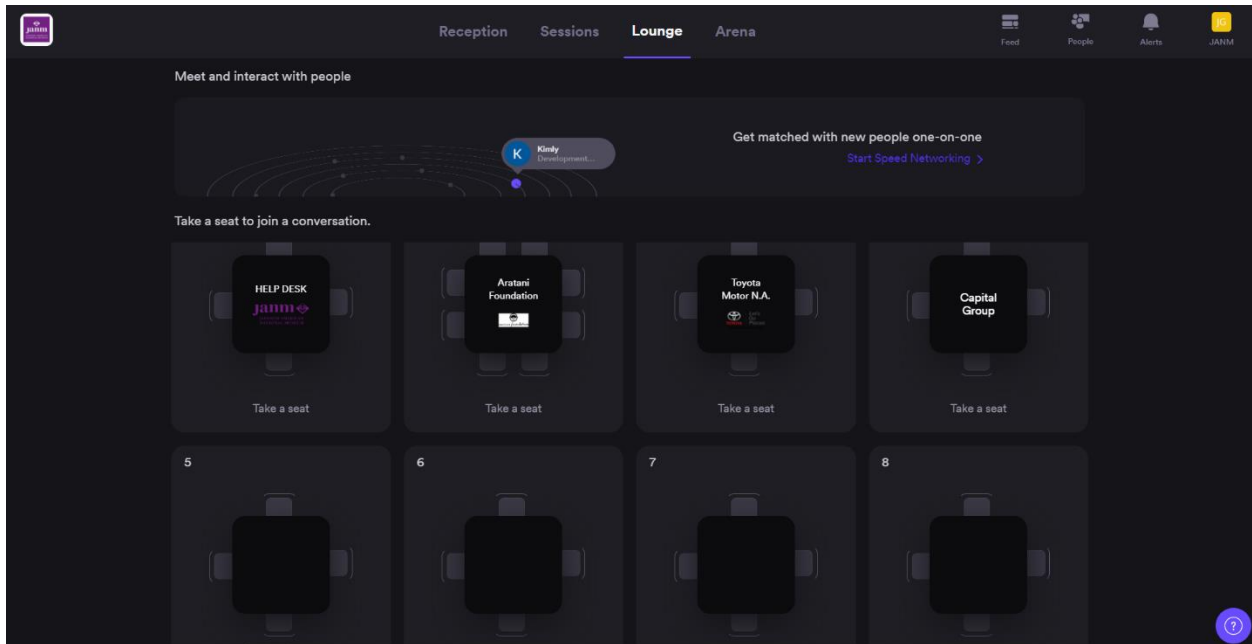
janm

Reception Sessions Lounge Arena

Feed People Alerts JG JANM

Meet and interact with people

K Kimly Development...

Get matched with new people one-on-one

Start Speed Networking >

Take a seat to join a conversation.

HELP DESK
janm

Take a seat

Aratani Foundation

Take a seat

Toyota Motor N.A.

Take a seat

Capital Group

Take a seat

5

6

7

8

?